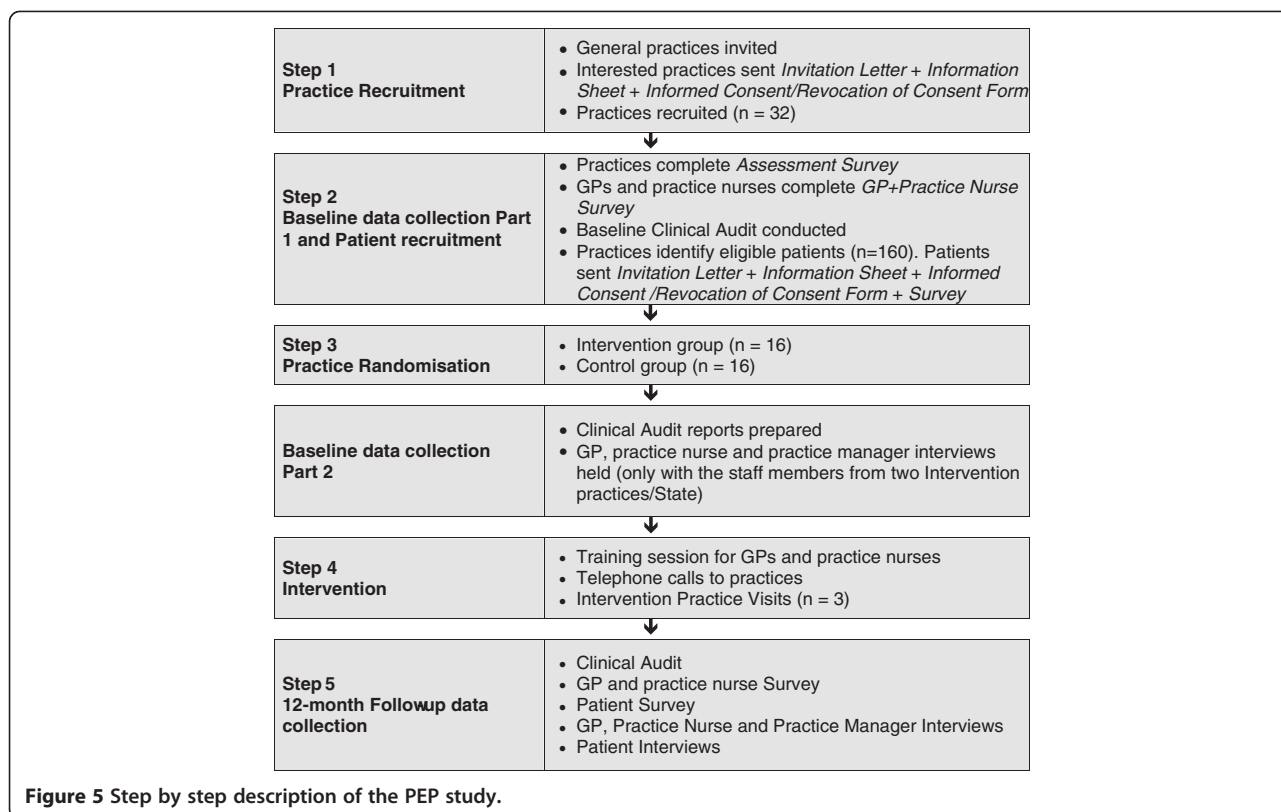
| | |
|---|---|
| **Step 1 Practice Recruitment** | • General practices invited<br>• Interested practices sent *Invitation Letter* + *Information Sheet* + *Informed Consent/Revocation of Consent Form*<br>• Practices recruited (n = 32) |
| **Step 2 Baseline data collection Part 1 and Patient recruitment** | • Practices complete *Assessment Survey*<br>• GPs and practice nurses complete *GP+Practice Nurse Survey*<br>• Baseline Clinical Audit conducted<br>• Practices identify eligible patients (n=160). Patients sent *Invitation Letter* + *Information Sheet* + *Informed Consent /Revocation of Consent Form* + *Survey* |
| **Step 3 Practice Randomisation** | • Intervention group (n = 16)<br>• Control group (n = 16) |
| **Baseline data collection Part 2** | • Clinical Audit reports prepared<br>• GP, practice nurse and practice manager interviews held (only with the staff members from two Intervention practices/State) |
| **Step 4 Intervention** | • Training session for GPs and practice nurses<br>• Telephone calls to practices<br>• Intervention Practice Visits (n = 3) |
| **Step 5 12-month Followup data collection** | • Clinical Audit<br>• GP and practice nurse Survey<br>• Patient Survey<br>• GP, Practice Nurse and Practice Manager Interviews<br>• Patient Interviews |

**Figure 5** Step by step description of the PEP study.